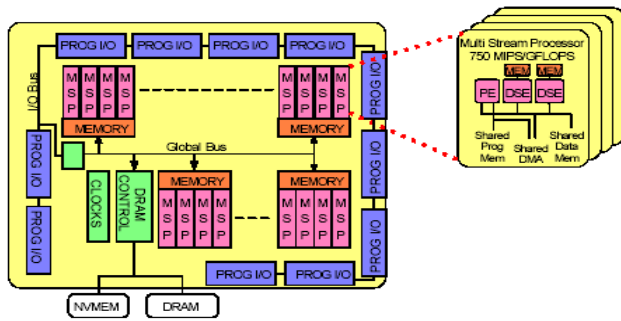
PROG I/O PROG I/O PROG I/O PROG I/O

I/O Bus

M S P M S P M S P M S P

MEMORY

M S P M S P M S P M S P

MEMORY

PROG I/O

PROG I/O

Global Bus

PROG I/O

PROG I/O

CLOCKS

DRAM CONTROL

MEMORY

M S P M S P M S P M S P

MEMORY

M S P M S P M S P M S P

PROG I/O

PROG I/O PROG I/O

NVMEM DRAM

Multi Stream Processor
750 MIPS/GFLOPS

MEM MEM

PE DSE DSE

Shared Prog Mem

Shared DMA

Shared Data Mem